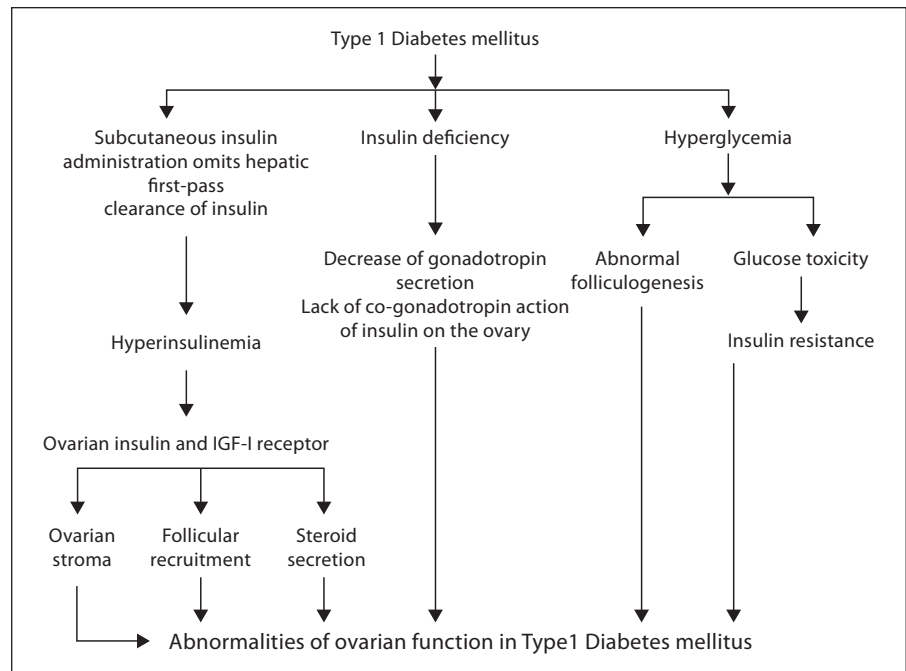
Type 1 Diabetes mellitus

Subcutaneous insulin administration omits hepatic first-pass clearance of insulin

Insulin deficiency

Hyperglycemia

Decrease of gonadotropin secretion
Lack of co-gonadotropin action of insulin on the ovary

Abnormal folliculogenesis

Glucose toxicity

Insulin resistance

Hyperinsulinemia

Ovarian insulin and IGF-I receptor

Ovarian stroma

Follicular recruitment

Steroid secretion

Abnormalities of ovarian function in Type1 Diabetes mellitus